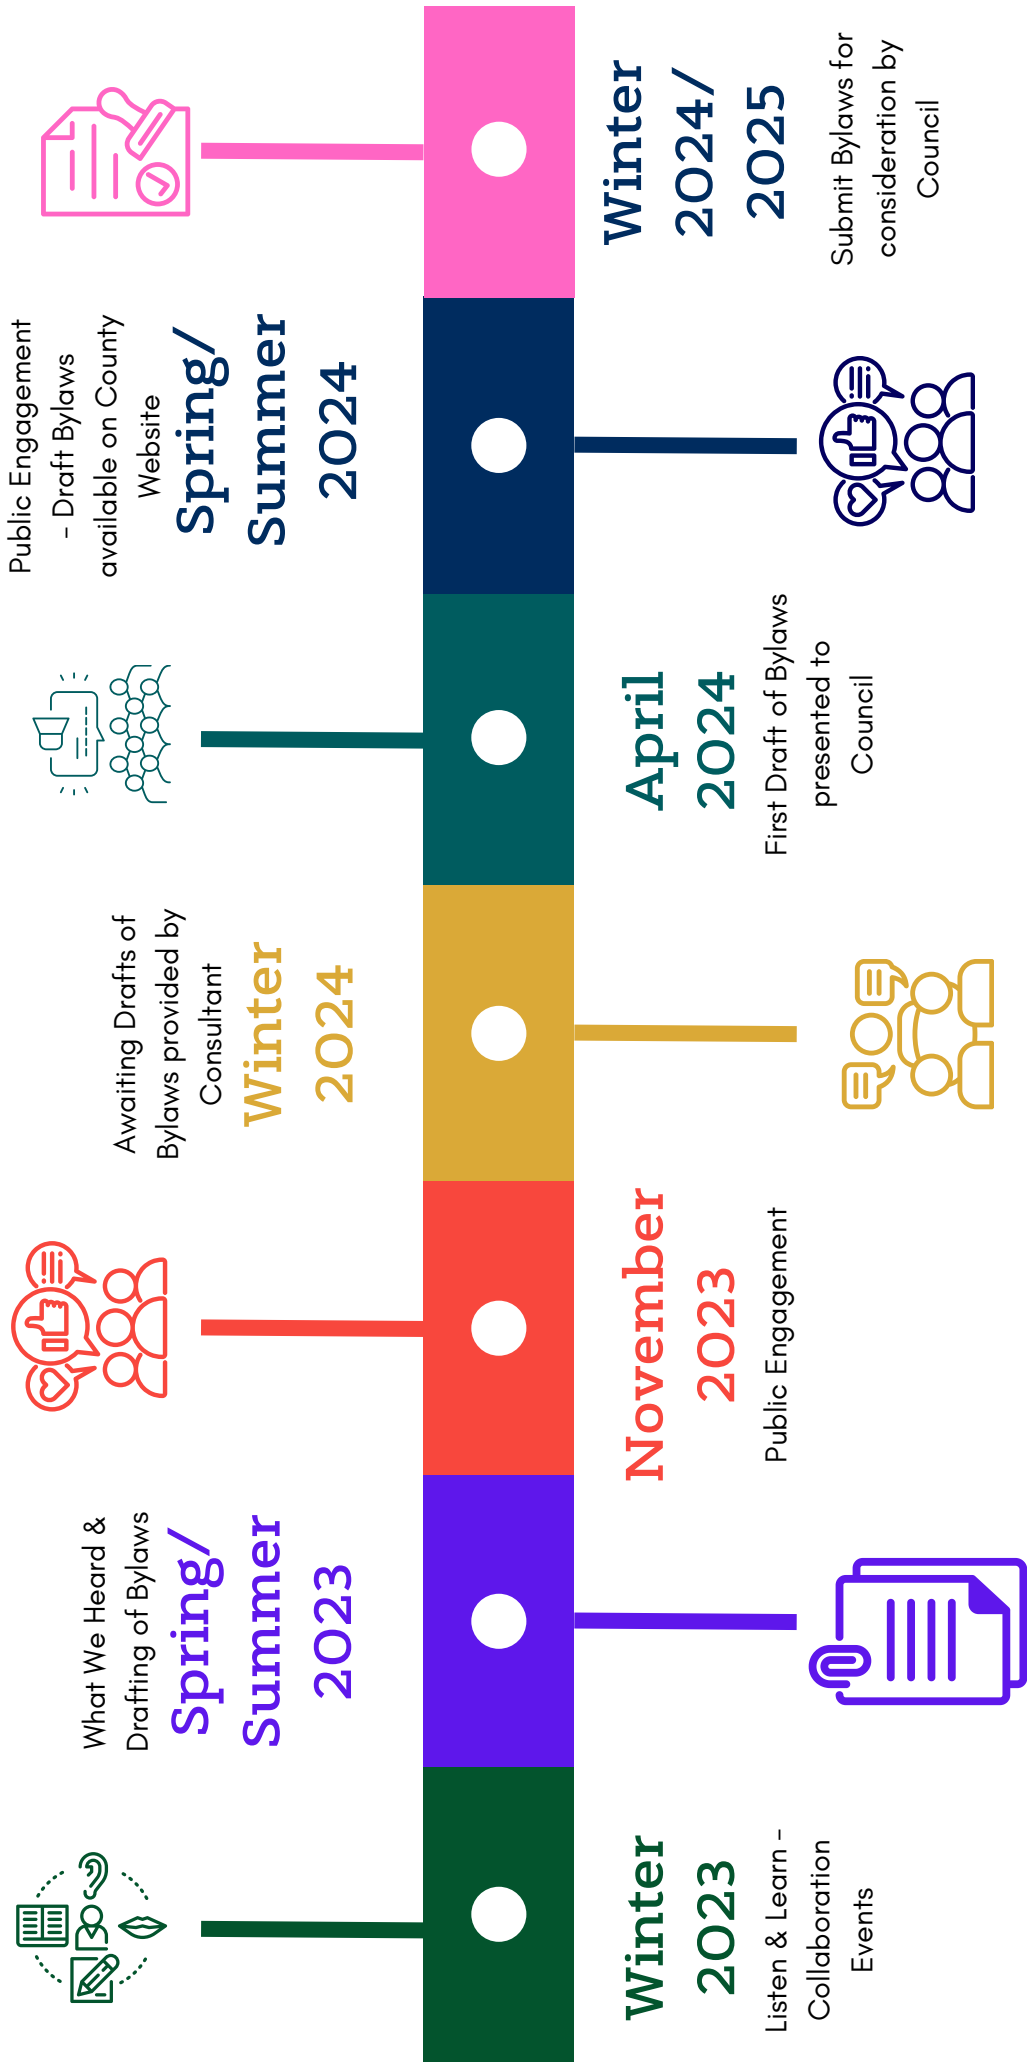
Winter 2023
Listen & Learn - Collaboration Events

What We Heard & Drafting of Bylaws
Spring/ Summer 2023

November 2023
Public Engagement

Awaiting Drafts of Bylaws provided by Consultant
Winter 2024

April 2024
First Draft of Bylaws presented to Council

Public Engagement - Draft Bylaws available on County Website
Spring/ Summer 2024

Winter 2024/ 2025
Submit Bylaws for consideration by Council